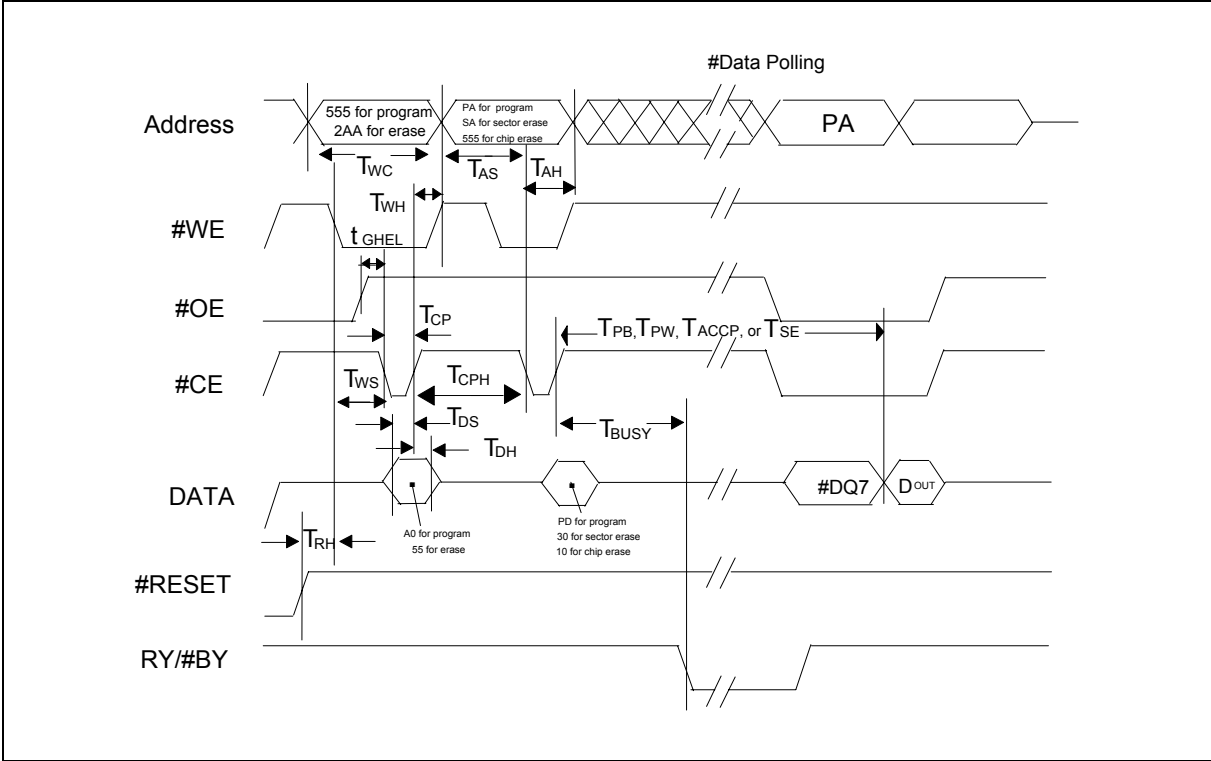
#Data Polling

Address

555 for program
2AA for erase

PA for program
SA for sector erase
555 for chip erase

PA

$T_{WC}$

$T_{AS}$

$T_{AH}$

$T_{WH}$

#WE

$t_{GHEL}$

#OE

$T_{CP}$

$T_{PB}, T_{PW}, T_{ACCP}$, or $T_{SE}$

#CE

$T_{WS}$

$T_{CPH}$

$T_{DS}$

$T_{BUSY}$

$T_{DH}$

DATA

#DQ7

$D_{OUT}$

$T_{RH}$

A0 for program
55 for erase

PD for program
30 for sector erase
10 for chip erase

#RESET

RY/#BY